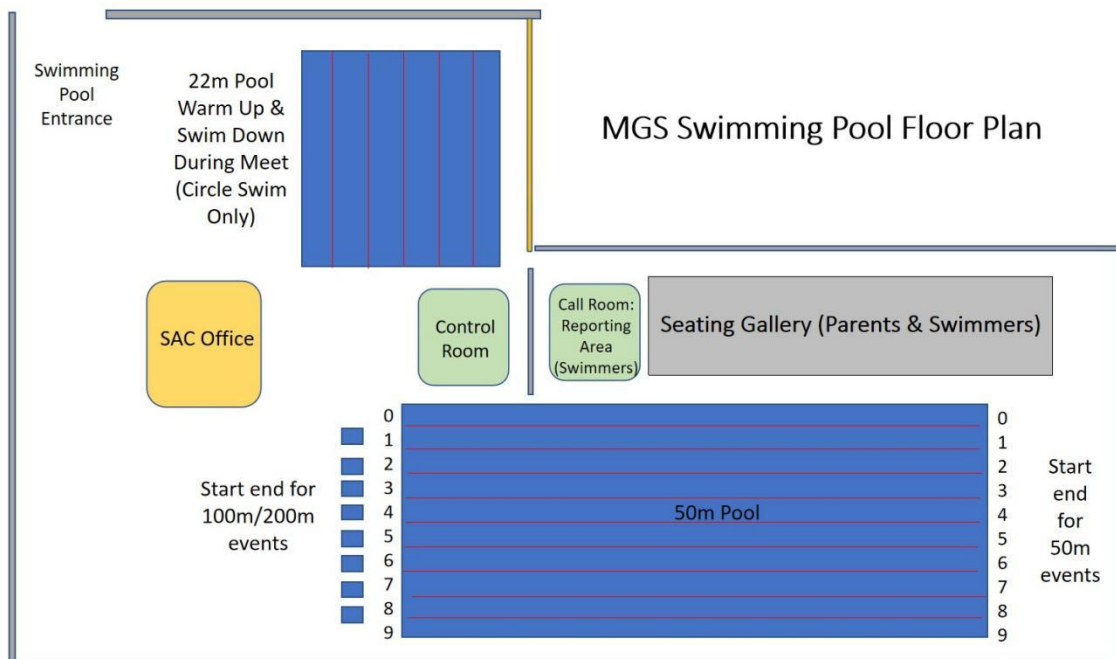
Swimming Pool Entrance

22m Pool Warm Up & Swim Down During Meet (Circle Swim Only)

MGS Swimming Pool Floor Plan

SAC Office

Control Room

Call Room: Reporting Area (Swimmers)

Seating Gallery (Parents & Swimmers)

Start end for 100m/200m events

0
1
2
3
4
5
6
7
8
9

50m Pool

0
1
2
3
4
5
6
7
8
9

Start end for 50m events